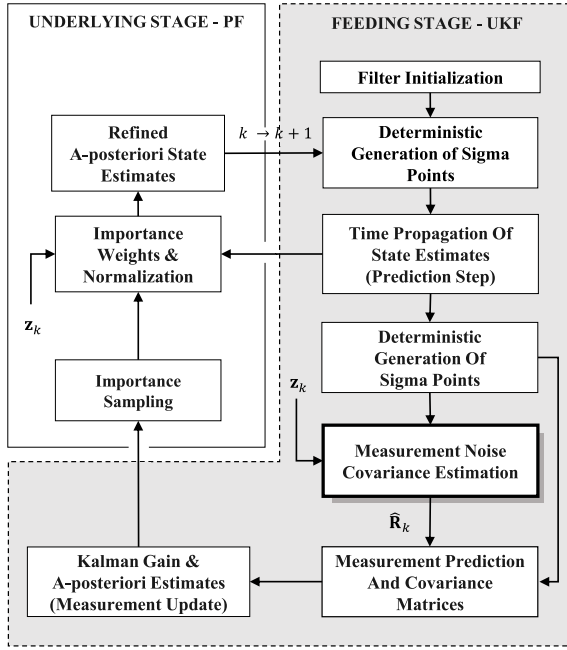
UNDERLYING STAGE - PF

FEEDING STAGE - UKF

Filter Initialization

Refined A-posteriori State Estimates

$k \rightarrow k+1$

Deterministic Generation of Sigma Points

Importance Weights & Normalization

Time Propagation Of State Estimates (Prediction Step)

$\mathbf{z}_k$

Deterministic Generation Of Sigma Points

Importance Sampling

$\mathbf{z}_k$

Measurement Noise Covariance Estimation

$\widehat{\mathbf{R}}_k$

Kalman Gain & A-posteriori Estimates (Measurement Update)

Measurement Prediction And Covariance Matrices